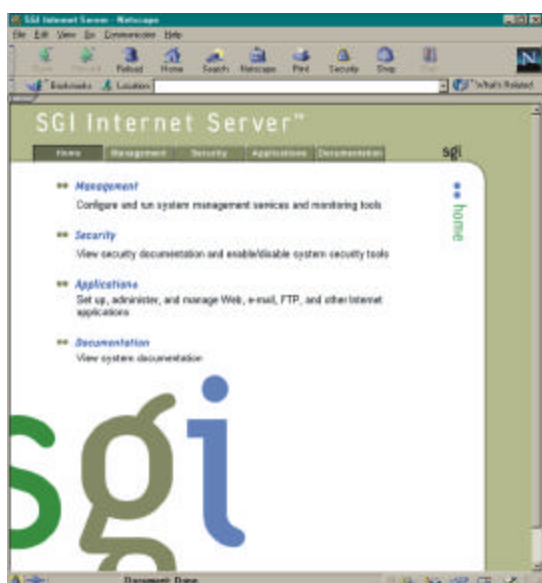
SGI Internet Server - Netscape

File Edit View Go Communicator Help

Reload Home Search Netscape Print Security Shop

Bookmarks Location What's Related

SGI Internet Server™

Home Management Security Applications Documentation

sgi

home

Management
Configure and run system management services and monitoring tools

Security
View security documentation and enable/disable system security tools

Applications
Set up, administer, and manage Web, e-mail, FTP, and other Internet applications

Documentation
View system documentation

sgi

Document: Done